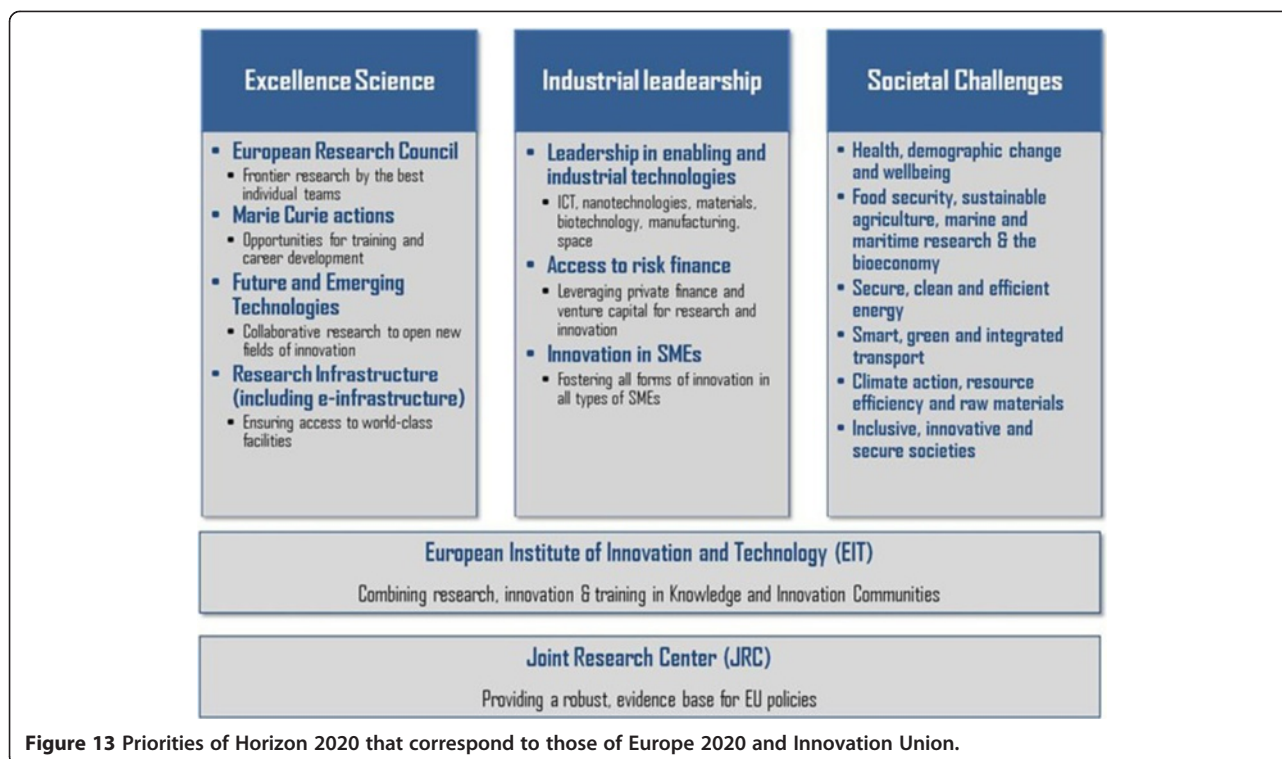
Excellence Science

- European Research Council
  - Frontier research by the best individual teams
- Marie Curie actions
  - Opportunities for training and career development
- Future and Emerging Technologies
  - Collaborative research to open new fields of innovation
- Research Infrastructure (including e-infrastructure)
  - Ensuring access to world-class facilities

Industrial leadearship

- Leadership in enabling and industrial technologies
  - ICT, nanotechnologies, materials, biotechnology, manufacturing, space
- Access to risk finance
  - Leveraging private finance and venture capital for research and innovation
- Innovation in SMEs
  - Fostering all forms of innovation in all types of SMEs

Societal Challenges

- Health, demographic change and wellbeing
- Food security, sustainable agriculture, marine and maritime research & the bioeconomy
- Secure, clean and efficient energy
- Smart, green and integrated transport
- Climate action, resource efficiency and raw materials
- Inclusive, innovative and secure societies

European Institute of Innovation and Technology (EIT)

Combining research, innovation & training in Knowledge and Innovation Communities

Joint Research Center (JRC)

Providing a robust, evidence base for EU policies

Figure 13 Priorities of Horizon 2020 that correspond to those of Europe 2020 and Innovation Union.